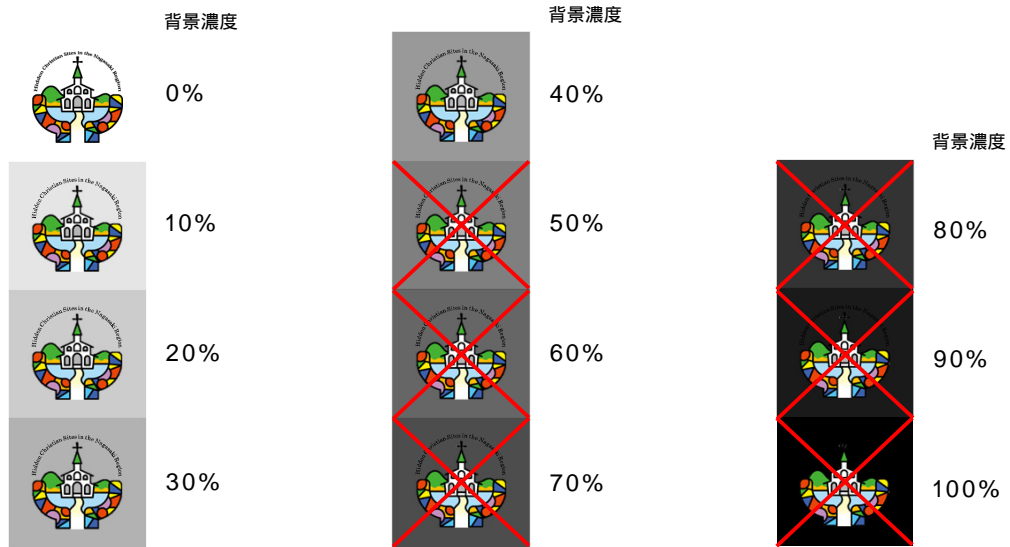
背景濃度

Hidden Christian Sites in the Nagasaki Region

0%

Hidden Christian Sites in the Nagasaki Region

10%

Hidden Christian Sites in the Nagasaki Region

20%

Hidden Christian Sites in the Nagasaki Region

30%

背景濃度

Hidden Christian Sites in the Nagasaki Region

40%

Hidden Christian Sites in the Nagasaki Region

50%

Hidden Christian Sites in the Nagasaki Region

60%

Hidden Christian Sites in the Nagasaki Region

70%

背景濃度

80%

90%

100%